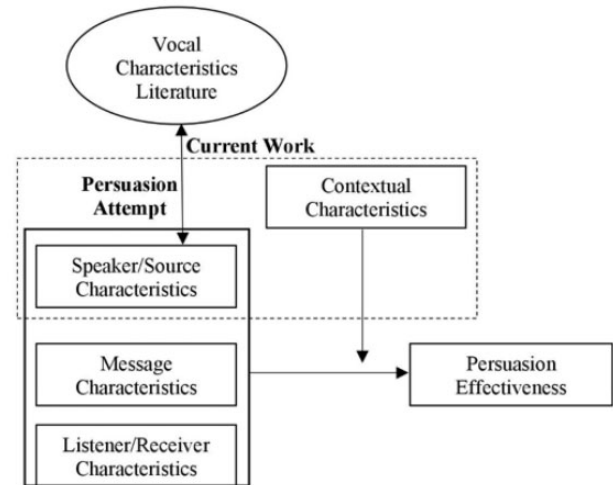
Vocal Characteristics Literature

Current Work

Persuasion Attempt

Contextual Characteristics

Speaker/Source Characteristics

Message Characteristics

Persuasion Effectiveness

Listener/Receiver Characteristics